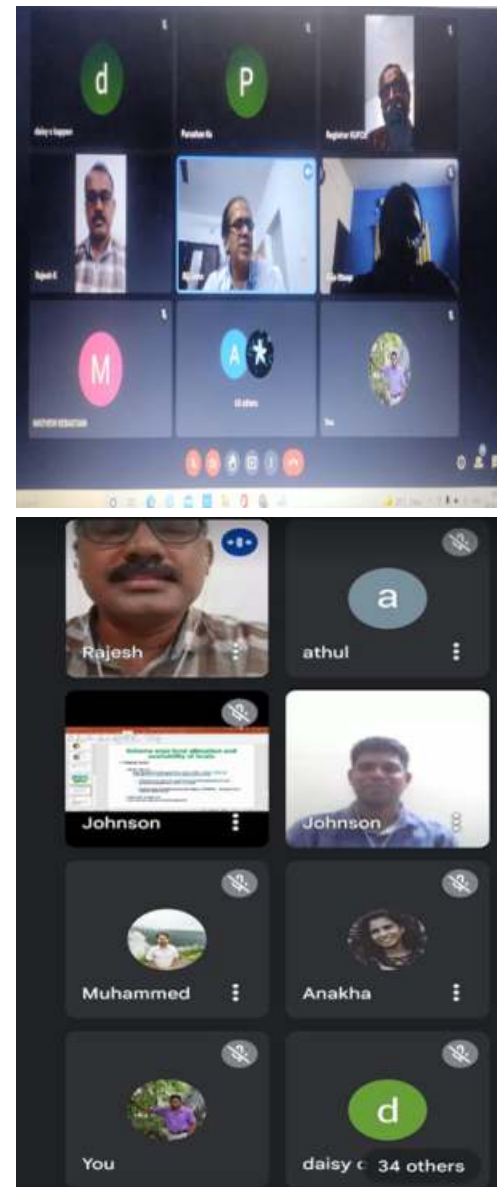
d

daisy c kappan

P

Parvathan Ks

Registrar KUFOS

Rajesh K

M

MATHEW SEBASTIAN

A

58 others

Rajesh

a

athul

Scheme wise fund allocation and availability of funds

Johnson

Johnson

Muhammed

Anakha

You

d

daisy c

34 others